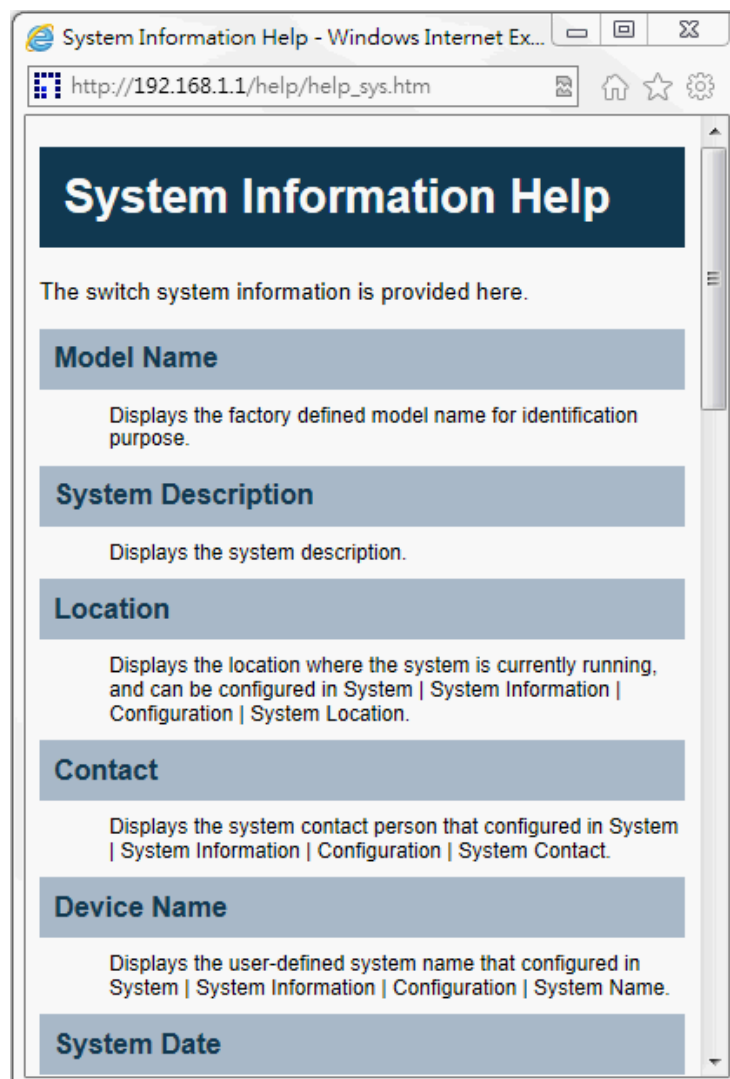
System Information Help - Windows Internet Ex...

http://192.168.1.1/help/help_sys.htm

System Information Help

The switch system information is provided here.

Model Name

Displays the factory defined model name for identification purpose.

System Description

Displays the system description.

Location

Displays the location where the system is currently running, and can be configured in System | System Information | Configuration | System Location.

Contact

Displays the system contact person that configured in System | System Information | Configuration | System Contact.

Device Name

Displays the user-defined system name that configured in System | System Information | Configuration | System Name.

System Date